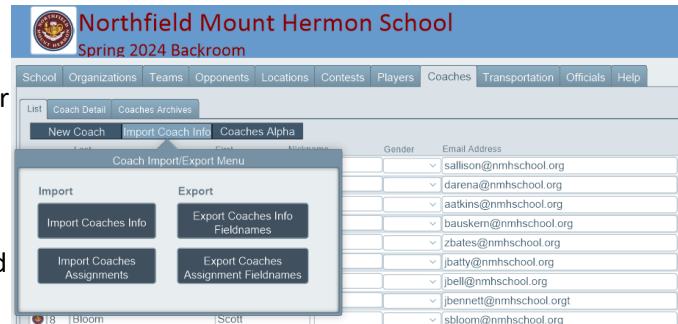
Northfield Mount Hermon School
Spring 2024 Backroom

School | Organizations | Teams | Opponents | Locations | Contests | Players | Coaches | Transportation | Officials | Help

List | Coach Detail | Coaches Archives

New Coach | Import Coach Info | Coaches Alpha

Last | First | Nickname | Gender | Email Address

Coach Import/Export Menu

Import
Import Coaches Info
Import Coaches Assignments

Export
Export Coaches Info Fieldnames
Export Coaches Assignment Fieldnames

sallison@nmhschool.org
darena@nmhschool.org
aatkins@nmhschool.org
bauskern@nmhschool.org
zbates@nmhschool.org
jbatty@nmhschool.org
jbell@nmhschool.org
jbennett@nmhschool.orgt
8 | Bloom | Scott | sbloom@nmhschool.org

r
d